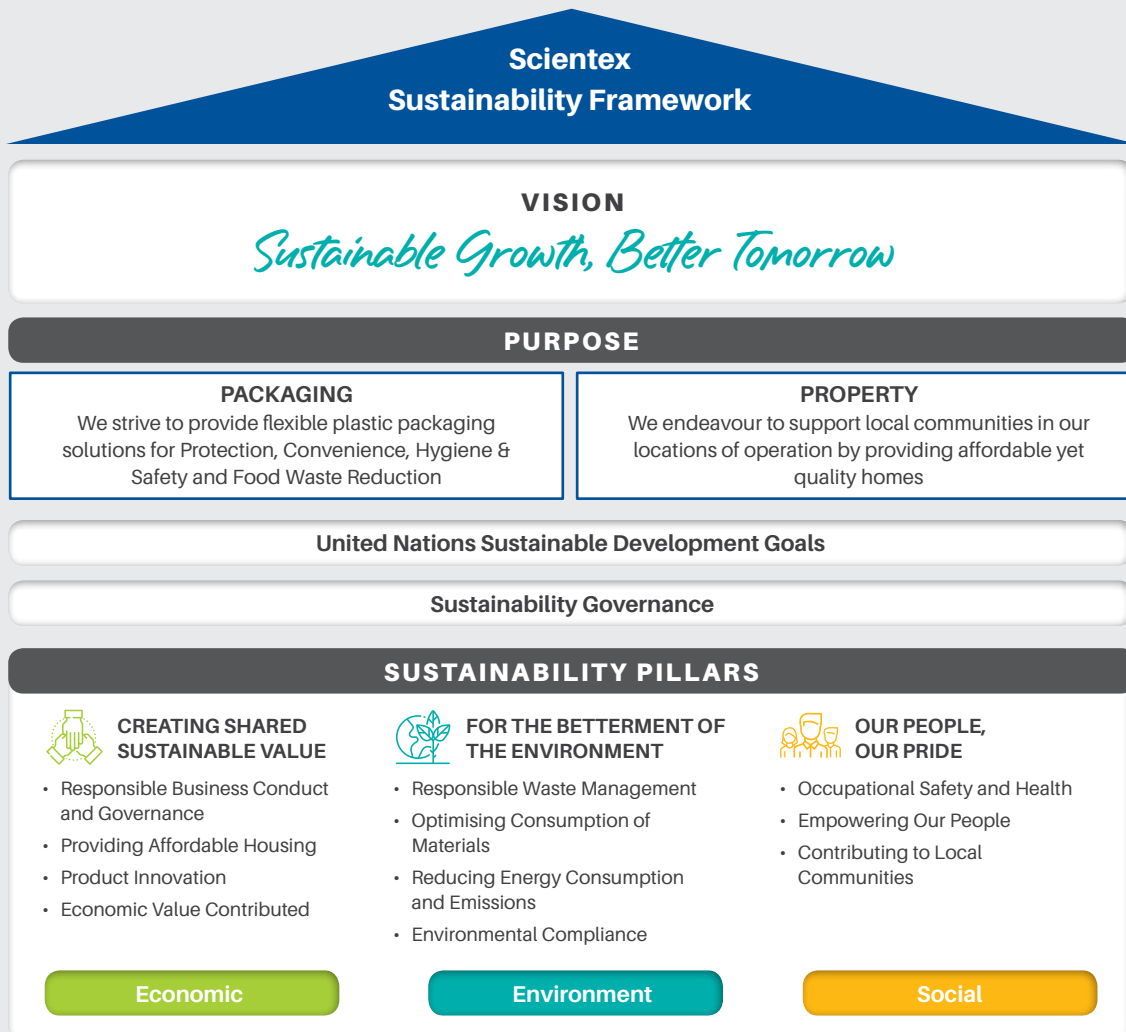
Scientex
Sustainability Framework

VISION
Sustainable Growth, Better Tomorrow

PURPOSE

PACKAGING
We strive to provide flexible plastic packaging solutions for Protection, Convenience, Hygiene & Safety and Food Waste Reduction

PROPERTY
We endeavour to support local communities in our locations of operation by providing affordable yet quality homes

United Nations Sustainable Development Goals

Sustainability Governance

SUSTAINABILITY PILLARS

CREATING SHARED SUSTAINABLE VALUE
• Responsible Business Conduct and Governance
• Providing Affordable Housing
• Product Innovation
• Economic Value Contributed

FOR THE BETTERMENT OF THE ENVIRONMENT
• Responsible Waste Management
• Optimising Consumption of Materials
• Reducing Energy Consumption and Emissions
• Environmental Compliance

OUR PEOPLE, OUR PRIDE
• Occupational Safety and Health
• Empowering Our People
• Contributing to Local Communities

Economic
Environment
Social